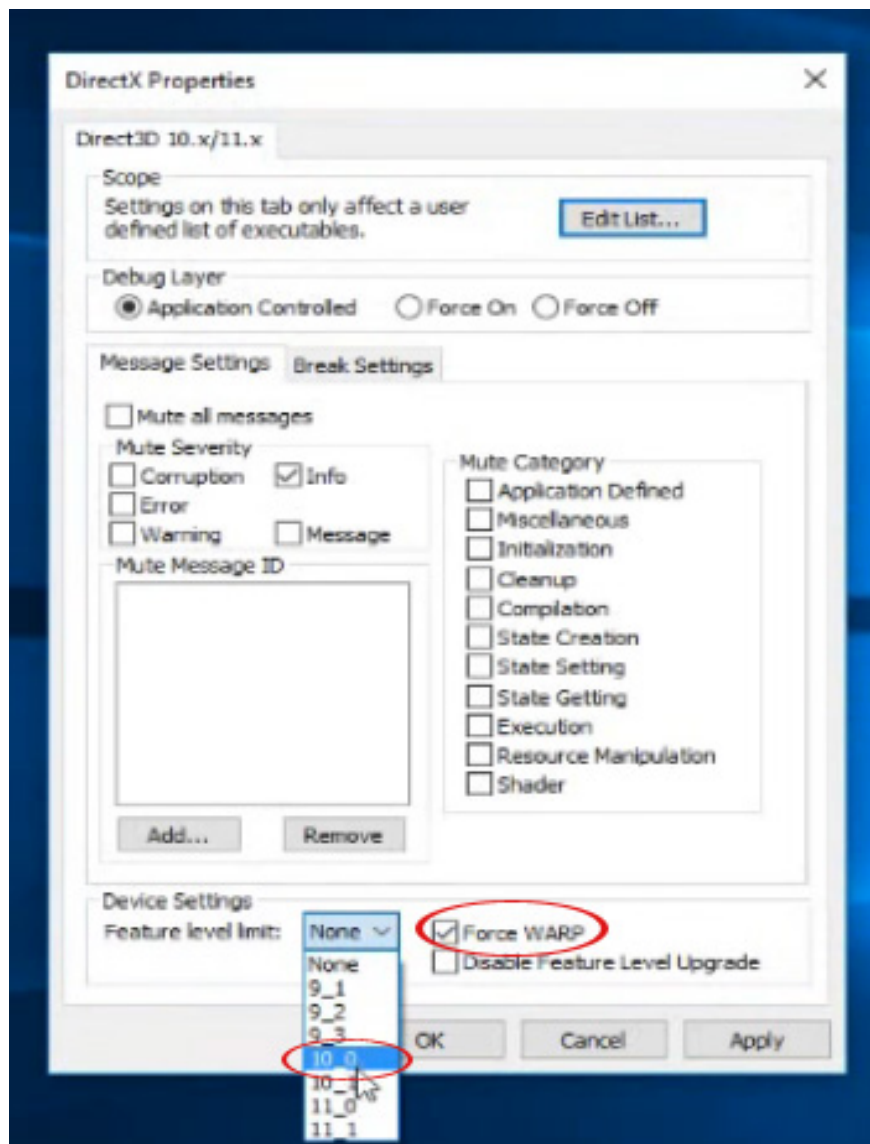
DirectX Properties

Direct3D 10.x/11.x

Scope

Settings on this tab only affect a user defined list of executables.

Edit List...

Debug Layer

Application Controlled

Force On

Force Off

Message Settings

Break Settings

Mute all messages

Mute Severity

Corruption

Info

Error

Warning

Message

Mute Message ID

Add...

Remove

Mute Category

Application Defined

Miscellaneous

Initialization

Cleanup

Compilation

State Creation

State Setting

State Getting

Execution

Resource Manipulation

Shader

Device Settings

Feature level limit:

None

Force WARP

Disable Feature Level Upgrade

None

9_1

9_2

9_3

10_0

10_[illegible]

11_0

11_1

OK

Cancel

Apply